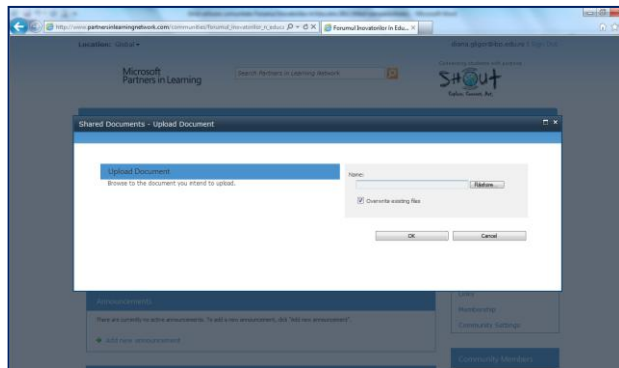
http://www.partnersinlearningnetwork.com/communities/forumul_inovatorilor_n_educ

Forumul Inovatorilor în Edu...

Location: Global

Microsoft Partners in Learning

Search Partners in Learning Network

SHOUT

Shared Documents - Upload Document

Upload Document

Browse to the document you intend to upload.

Name:

Browse...

Overwrite existing files

OK

Cancel

Announcements

There are currently no active announcements. To add a new announcement, click "Add new announcement".

Add new announcement

Membership

Community Settings

Community Members